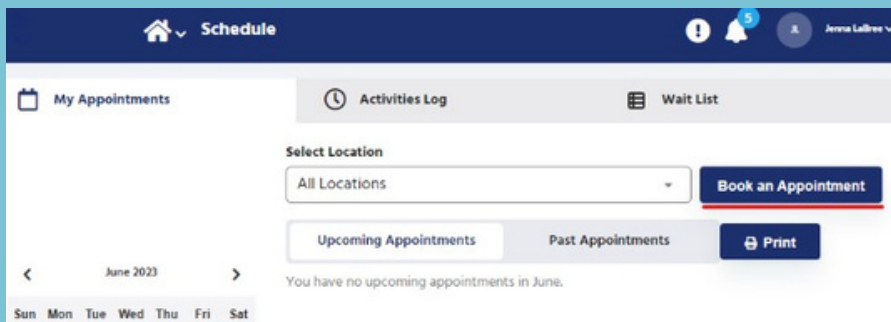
Schedule

5

J

Jenna LaBree

My Appointments

Activities Log

Wait List

Select Location

All Locations

Book an Appointment

Upcoming Appointments

Past Appointments

Print

You have no upcoming appointments in June.

<

June 2023

>

Sun Mon Tue Wed Thu Fri Sat